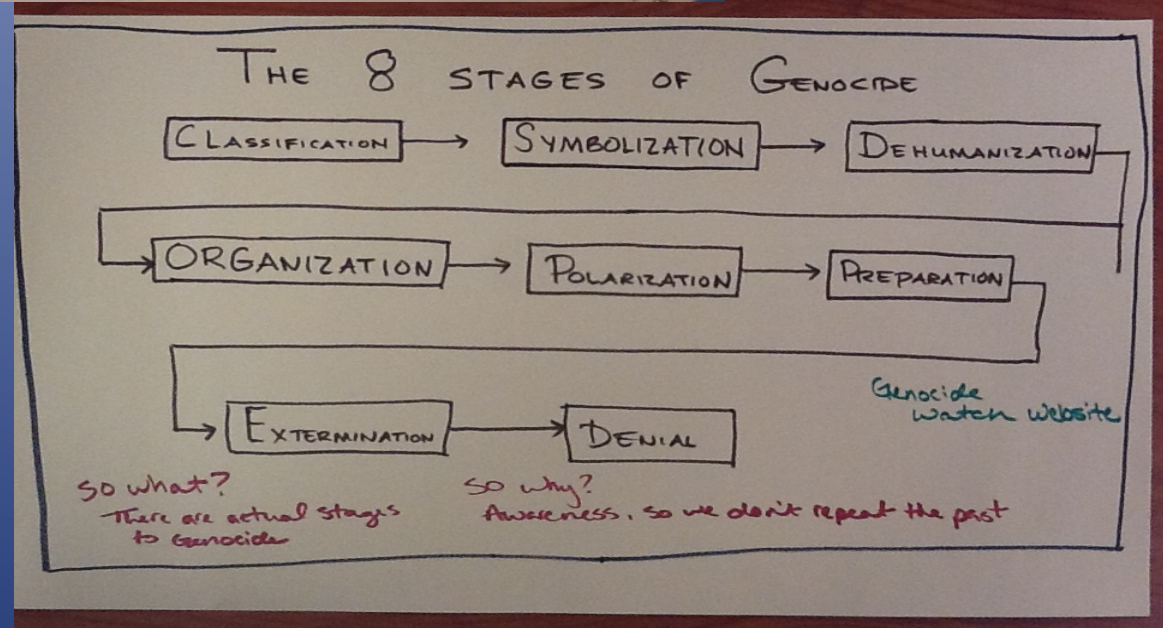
THE 8 STAGES OF GENOCIDE

CLASSIFICATION

SYMBOLIZATION

DEHUMANIZATION

ORGANIZATION

POLARIZATION

PREPARATION

EXTERMINATION

DENIAL

Genocide watch website

so what?
There are actual stages to Genocide

so why?
Awareness, so we don't repeat the past